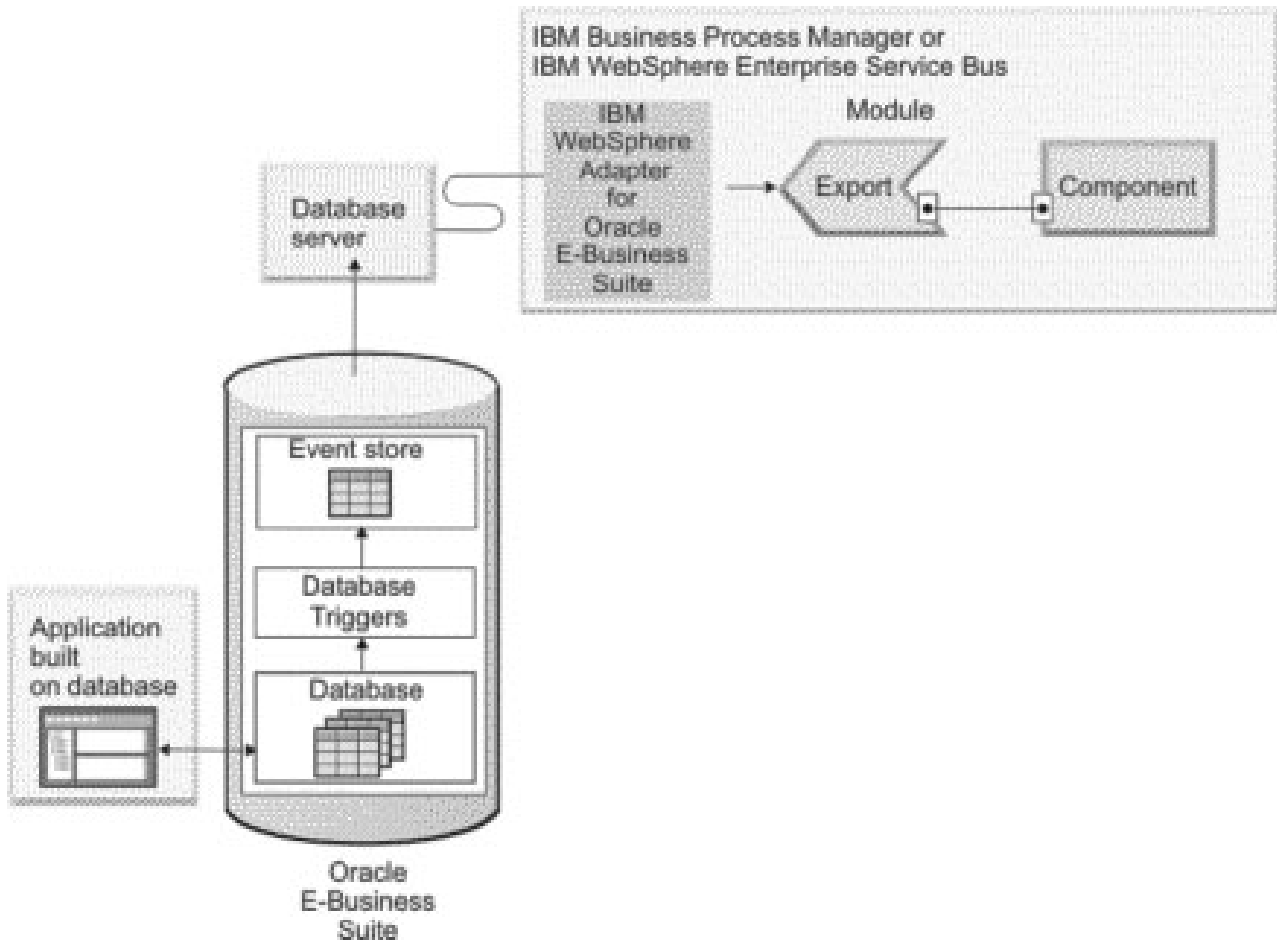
IBM Business Process Manager or
IBM WebSphere Enterprise Service Bus

IBM WebSphere Adapter for Oracle E-Business Suite

Module

Export

Component

Database server

Event store

Database Triggers

Database

Application built on database

Oracle E-Business Suite